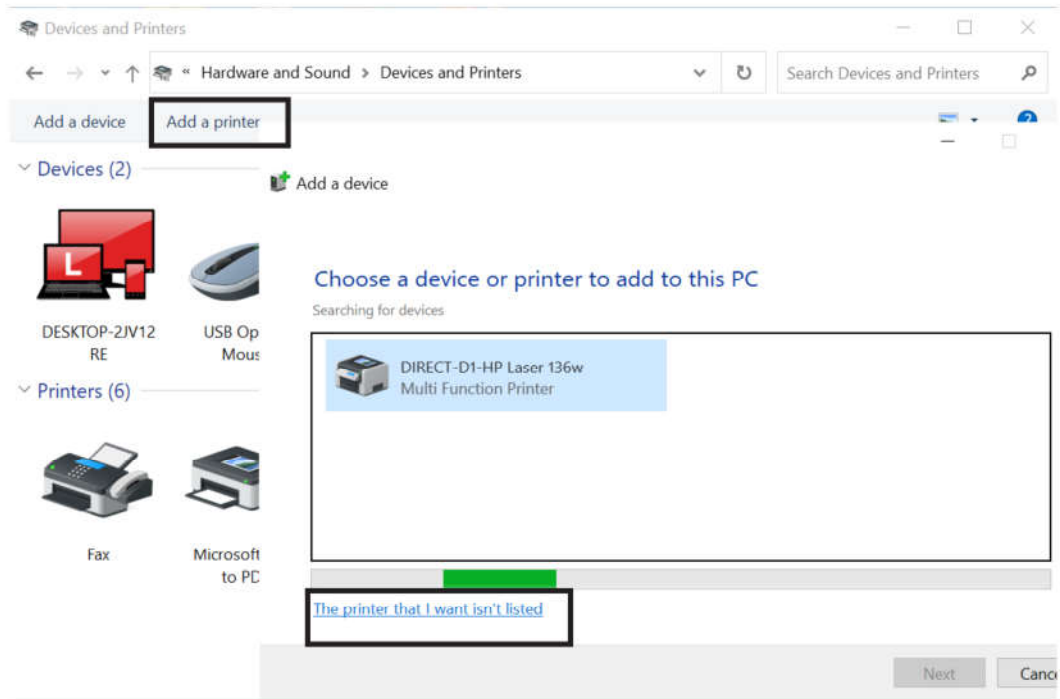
Devices and Printers

« Hardware and Sound > Devices and Printers

Search Devices and Printers

Add a device Add a printer

Devices (2)

DESKTOP-2JV12RE

USB Op Mous

Printers (6)

Fax

Microsoft to PD

Add a device

Choose a device or printer to add to this PC

Searching for devices

DIRECT-D1-HP Laser 136w
Multi Function Printer

The printer that I want isn't listed

Next Canc